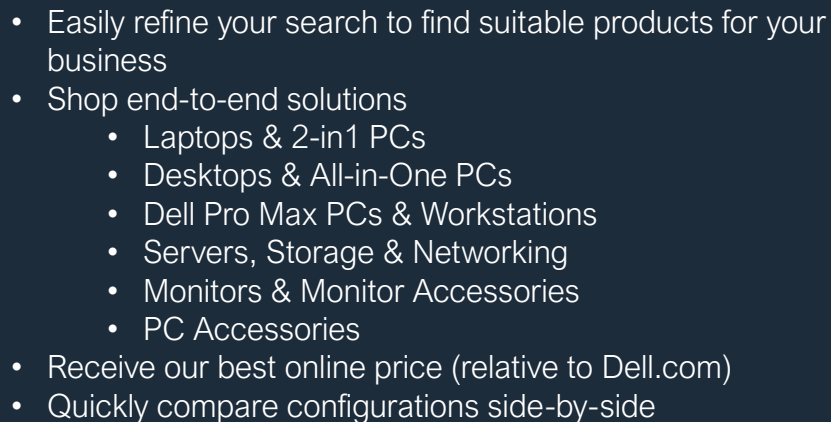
• Easily refine your search to find suitable products for your business
• Shop end-to-end solutions
  • Laptops & 2-in1 PCs
  • Desktops & All-in-One PCs
  • Dell Pro Max PCs & Workstations
  • Servers, Storage & Networking
  • Monitors & Monitor Accessories
  • PC Accessories
• Receive our best online price (relative to Dell.com)
• Quickly compare configurations side-by-side